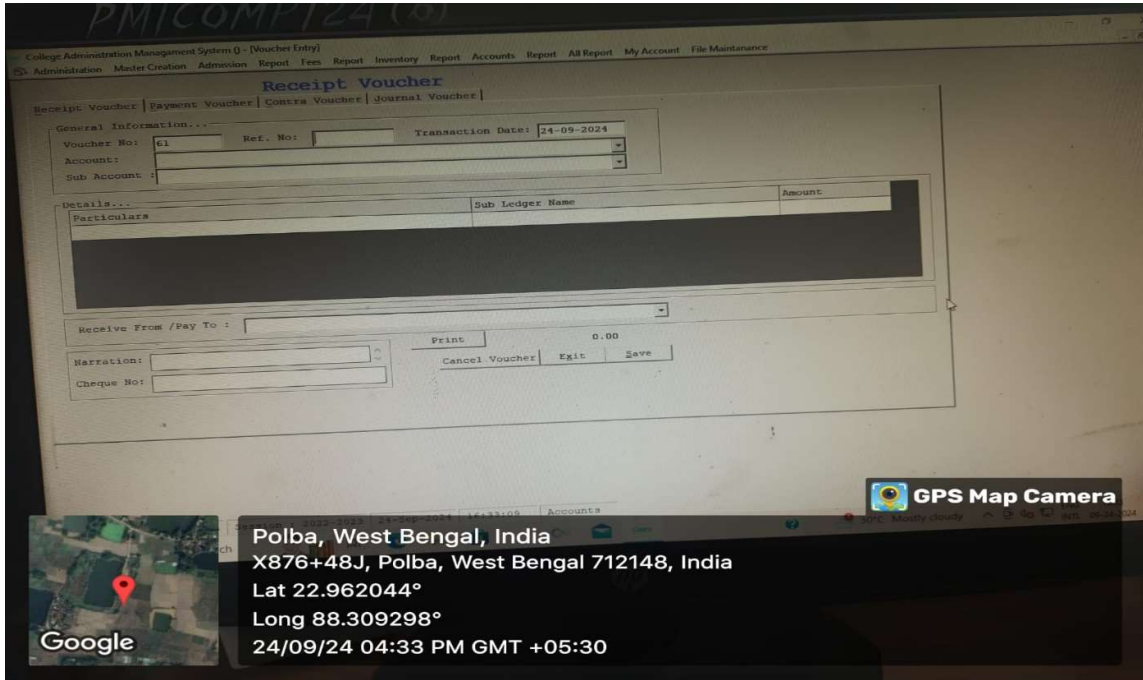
PMICOMP124 (6)

College Administration Management System () - [Voucher Entry]

Administration Master Creation Admission Report Fees Report Inventory Report Accounts Report All Report My Account File Maintanance

Receipt Voucher

Receipt Voucher | Payment Voucher | Contra Voucher | Journal Voucher

General Information...

Voucher No: 61 Ref. No: Transaction Date: 24-09-2024

Account:

Sub Account :

Details...

| Particulars | Sub Ledger Name | Amount |
|---|---|---|

Receive From /Pay To :

Print 0.00

Narration:

Cancel Voucher Exit Save

Cheque No:

Session 2023-2024 24-Sep-2024 16:33:09 Accounts

30°C Mostly cloudy

GPS Map Camera

Polba, West Bengal, India

X876+48J, Polba, West Bengal 712148, India

Lat 22.962044°

Long 88.309298°

24/09/24 04:33 PM GMT +05:30

Google